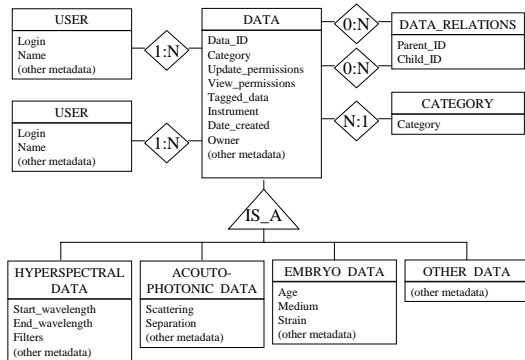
USER

Login
Name
(other metadata)

1:N

DATA

Data_ID
Category
Update_permissions
View_permissions
Tagged_data
Instrument
Date_created
Owner
(other metadata)

0:N

0:N

DATA_RELATIONS

Parent_ID
Child_ID

USER

Login
Name
(other metadata)

1:N

N:1

CATEGORY

Category

IS_A

HYPERSPECTRAL DATA

Start_wavelength
End_wavelength
Filters
(other metadata)

ACOUTO-PHOTONIC DATA

Scattering
Separation
(other metadata)

EMBRYO DATA

Age
Medium
Strain
(other metadata)

OTHER DATA

(other metadata)